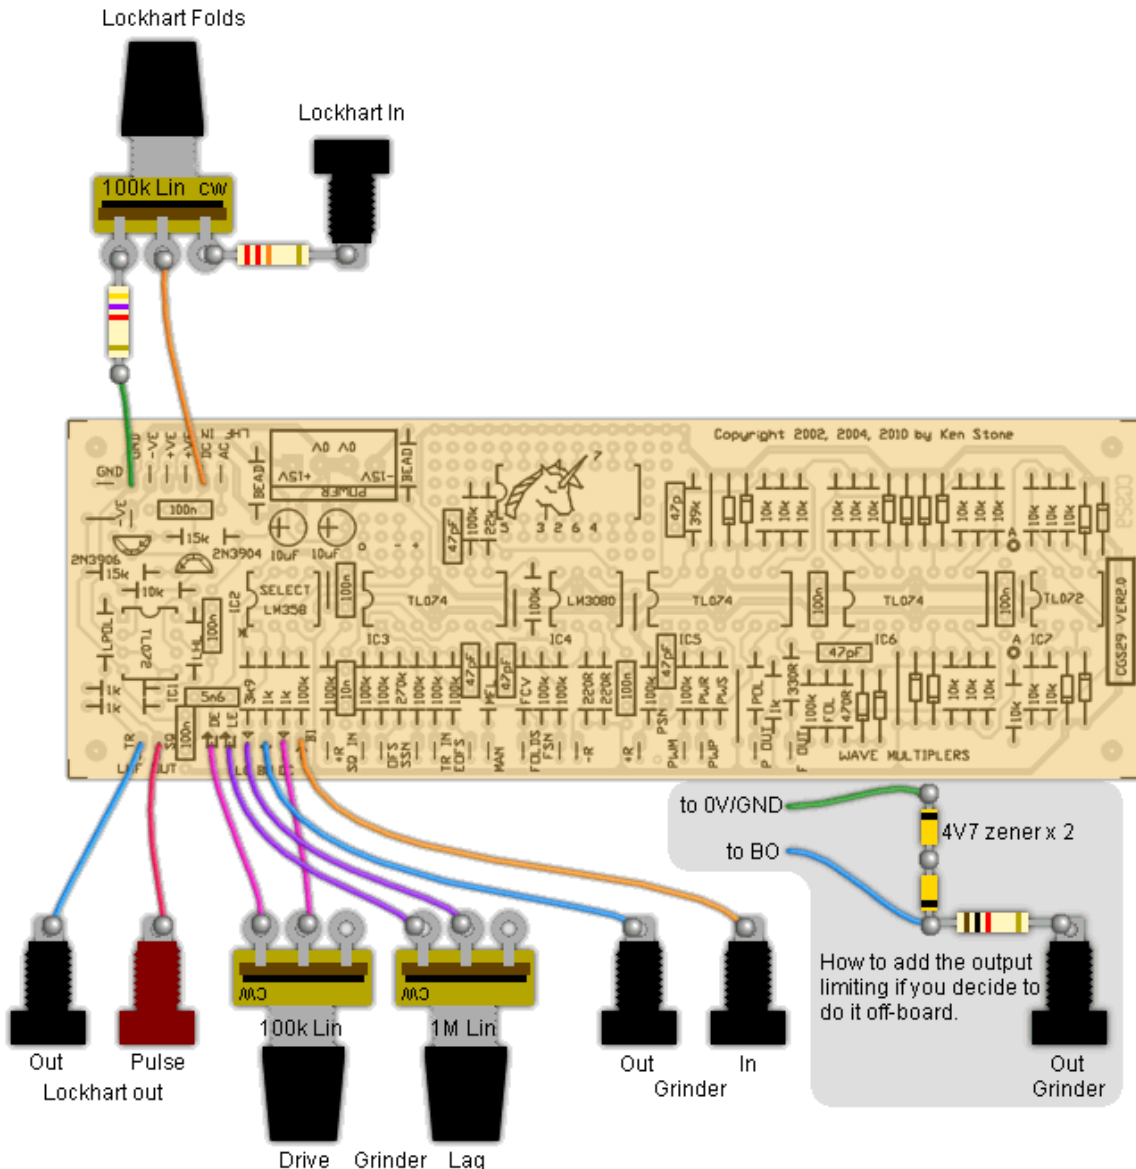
Lockhart Folds

Lockhart In

100k Lin cw

GND -VE +VE +VE DC AC LHF IN

0V 0V
+15V -15V
POWER

BEAD BEAD

Copyright 2002, 2004, 2010 by Ken Stone

GND
-VE
100n
15k
2N3906
15k
2N3904
10uF 10uF
SELECT LM358
10k
100n
TL074
IC3
LM3080
IC4
TL074
IC5
TL074
IC6
TL072
IC7
CGS29 VER2.0
47pF
47pF
47pF
47pF
47pF
39k
22k
5n6
3k9
1k
1k
100k
10n
100k
270k
100k
220R
220R
100n
330R
470R
1k
1k

LPDL
TL072
IC1
IC2

TR SQ DE LE LE BO BI

LHF OUT

LO BE OUT

DFS SSN
TR IN CDFS
MAN
FCV
FOLDS FSN
-R
+R
PSN
PWM
PWR PWS
POL
P OUT
F OUT
FOL
WAVE MULTIPLIERS

to 0V/GND

4V7 zener x 2

to BO

How to add the output limiting if you decide to do it off-board.

CW

CW

100k Lin

1M Lin

Out

Pulse

Lockhart out

Drive

Grinder

Lag

Out

In

Grinder

Out
Grinder